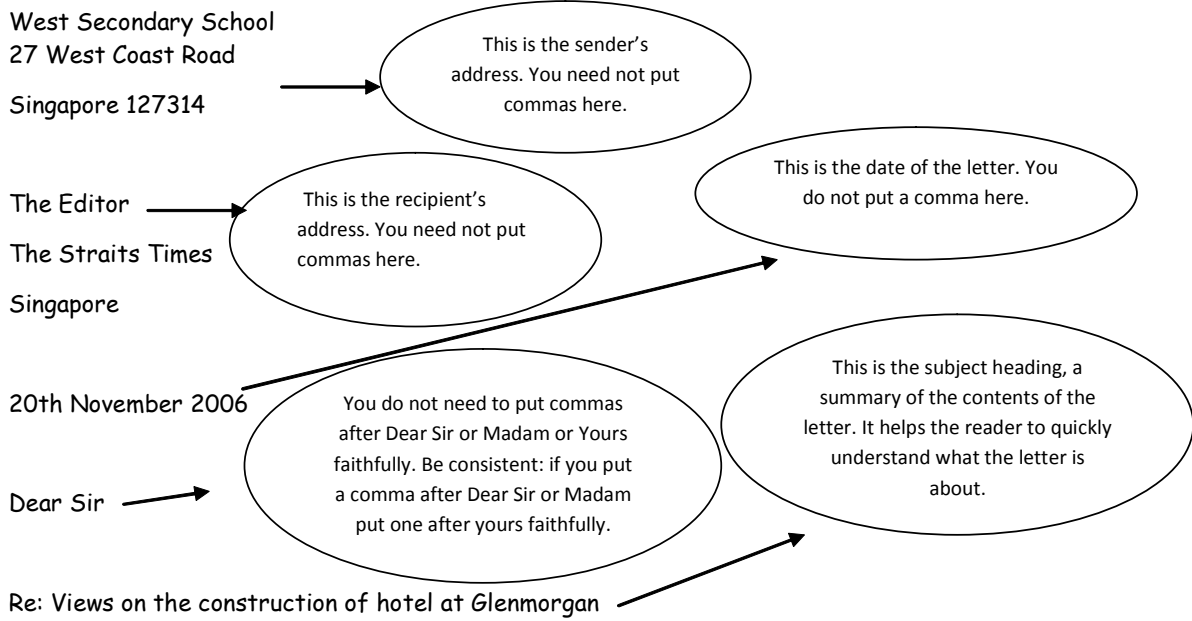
West Secondary School
27 West Coast Road
Singapore 127314

This is the sender's address. You need not put commas here.

The Editor
The Straits Times
Singapore

This is the recipient's address. You need not put commas here.

This is the date of the letter. You do not put a comma here.

20th November 2006

You do not need to put commas after Dear Sir or Madam or Yours faithfully. Be consistent: if you put a comma after Dear Sir or Madam put one after yours faithfully.

This is the subject heading, a summary of the contents of the letter. It helps the reader to quickly understand what the letter is about.

Dear Sir

Re: Views on the construction of hotel at Glenmorgan